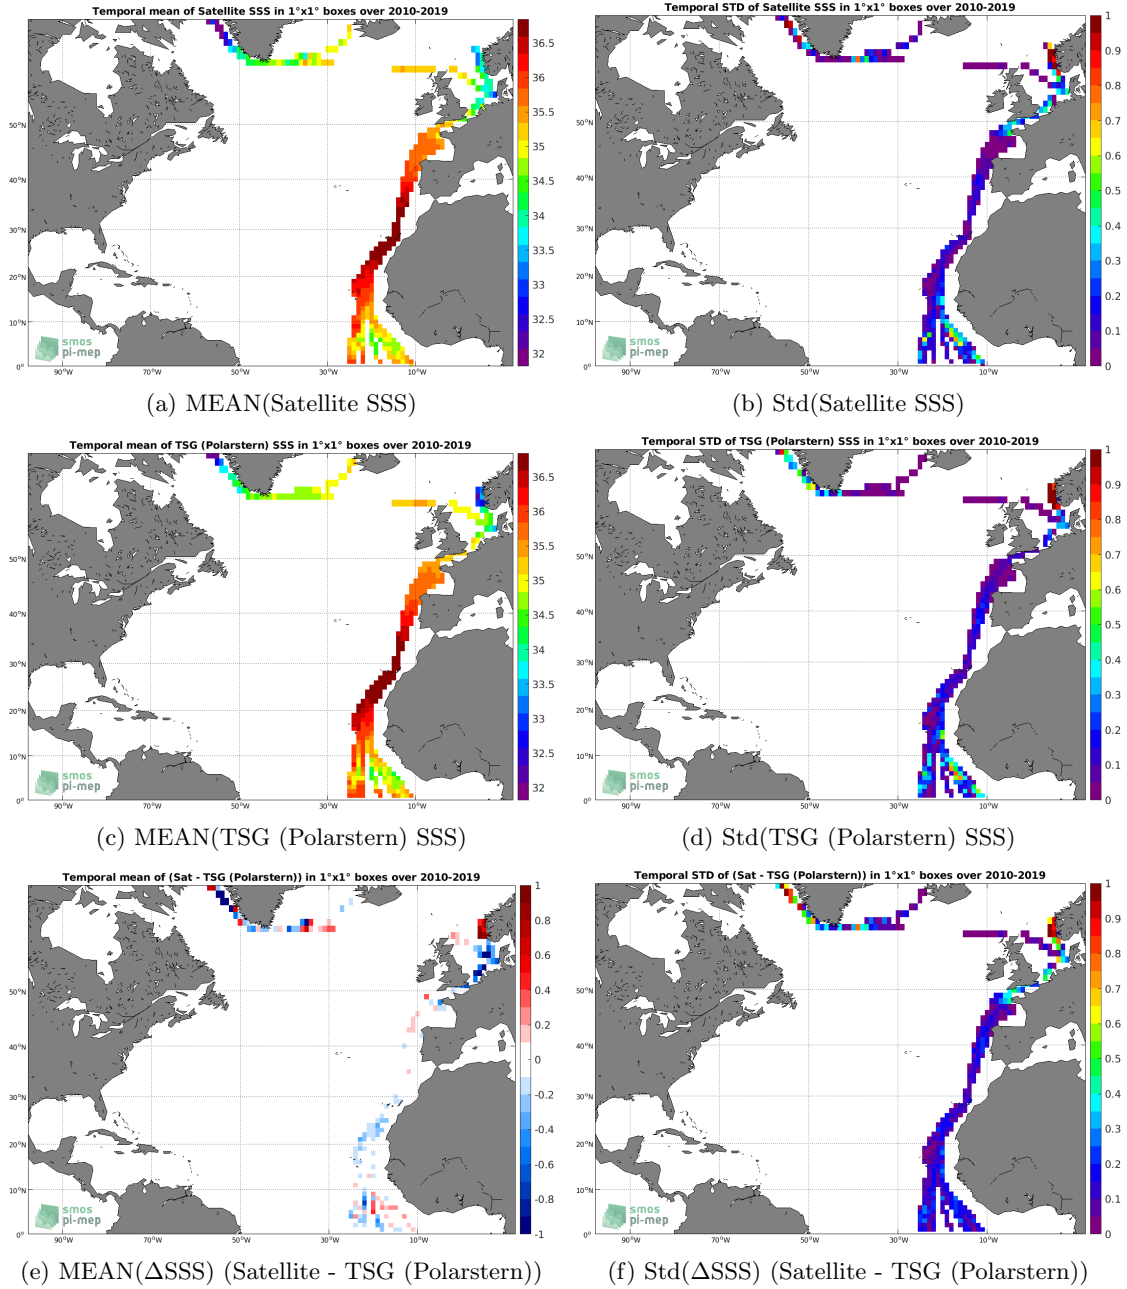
Temporal mean of Satellite SSS in 1°x1° boxes over 2010-2019

36.5
36
35.5
35
34.5
34
33.5
33
32.5
32

50°N
40°N
30°N
20°N
10°N
0°
90°W
70°W
50°W
30°W
10°W

smos
pi-mep

(a) MEAN(Satellite SSS)

Temporal STD of Satellite SSS in 1°x1° boxes over 2010-2019

1
0.9
0.8
0.7
0.6
0.5
0.4
0.3
0.2
0.1
0

50°N
40°N
30°N
20°N
10°N
0°
90°W
70°W
50°W
30°W
10°W

smos
pi-mep

(b) Std(Satellite SSS)

Temporal mean of TSG (Polarstern) SSS in 1°x1° boxes over 2010-2019

36.5
36
35.5
35
34.5
34
33.5
33
32.5
32

50°N
40°N
30°N
20°N
10°N
0°
90°W
70°W
50°W
30°W
10°W

smos
pi-mep

(c) MEAN(TSG (Polarstern) SSS)

Temporal STD of TSG (Polarstern) SSS in 1°x1° boxes over 2010-2019

1
0.9
0.8
0.7
0.6
0.5
0.4
0.3
0.2
0.1
0

50°N
40°N
30°N
20°N
10°N
0°
90°W
70°W
50°W
30°W
10°W

smos
pi-mep

(d) Std(TSG (Polarstern) SSS)

Temporal mean of (Sat - TSG (Polarstern)) in 1°x1° boxes over 2010-2019

1
0.8
0.6
0.4
0.2
0
-0.2
-0.4
-0.6
-0.8
-1

50°N
40°N
30°N
20°N
10°N
0°
90°W
70°W
50°W
30°W
10°W

smos
pi-mep

(e) MEAN($\Delta$SSS) (Satellite - TSG (Polarstern))

Temporal STD of (Sat - TSG (Polarstern)) in 1°x1° boxes over 2010-2019

1
0.9
0.8
0.7
0.6
0.5
0.4
0.3
0.2
0.1
0

50°N
40°N
30°N
20°N
10°N
0°
90°W
70°W
50°W
30°W
10°W

smos
pi-mep

(f) Std($\Delta$SSS) (Satellite - TSG (Polarstern))